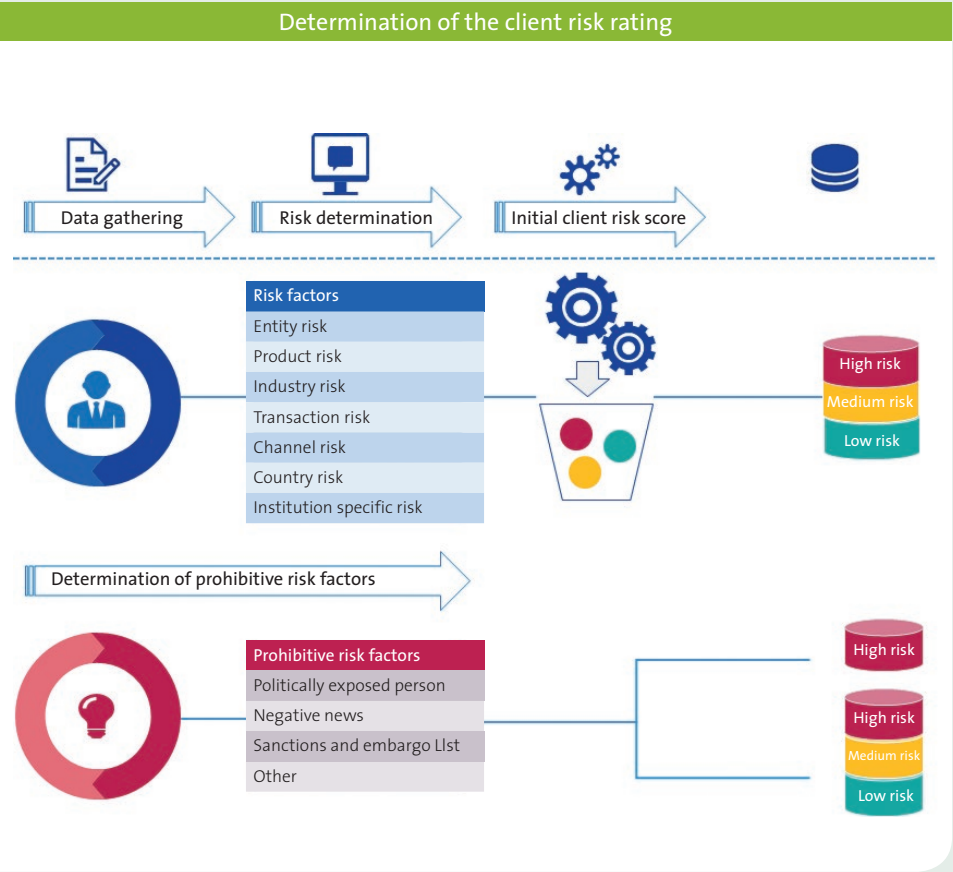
Determination of the client risk rating

Data gathering

Risk determination

Initial client risk score

| Risk factors |
|---|
| Entity risk |
| Product risk |
| Industry risk |
| Transaction risk |
| Channel risk |
| Country risk |
| Institution specific risk |

High risk
Medium risk
Low risk

Determination of prohibitive risk factors

| Prohibitive risk factors |
|---|
| Politically exposed person |
| Negative news |
| Sanctions and embargo LIst |
| Other |

High risk

High risk
Medium risk
Low risk